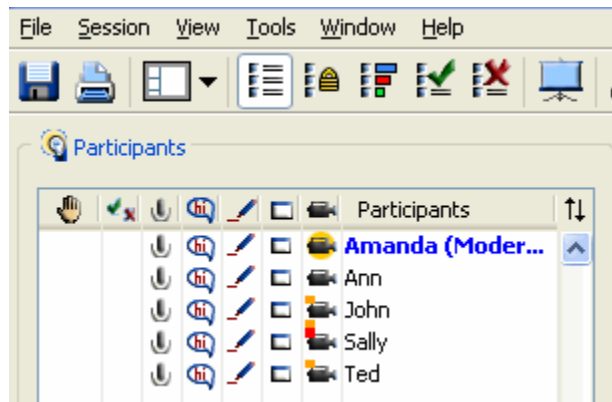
File Session View Tools Window Help

Participants

| | | | hi | | | | Participants |
|---|---|---|---|---|---|---|---|
| | | | hi | | | | Amanda (Moder |
| | | | hi | | | | Ann |
| | | | hi | | | | John |
| | | | hi | | | | Sally |
| | | | hi | | | | Ted |